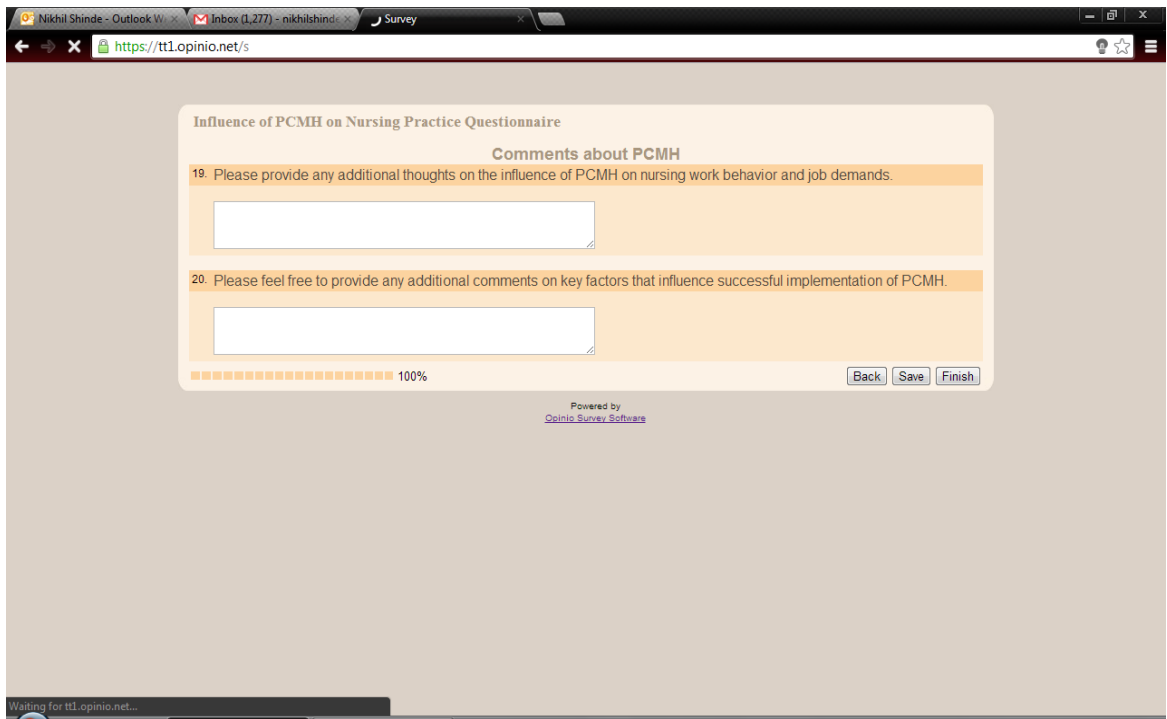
Nikhil Shinde - Outlook W
Inbox (1,277) - nikhilshinde
Survey

https://tt1.opinio.net/s

Influence of PCMH on Nursing Practice Questionnaire

Comments about PCMH

19. Please provide any additional thoughts on the influence of PCMH on nursing work behavior and job demands.

20. Please feel free to provide any additional comments on key factors that influence successful implementation of PCMH.

100%

Back Save Finish

Powered by
Opinio Survey Software

Waiting for tt1.opinio.net...